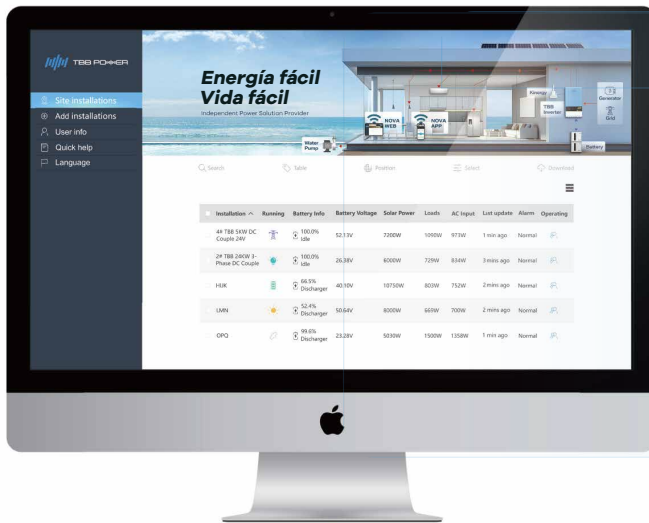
TBB POWER

Site installations
Add installations
User info
Quick help
Language

Energía fácil
Vida fácil
Independent Power Solution Provider

Water Pump
NOVA WEB
NOVA APP
Kenergy
TBB Inverter
Generator
Grid
Battery

Search
Table
Position
Select
Download

| Installation | Running | Battery Info | Battery Voltage | Solar Power | Loads | AC Input | List update | Alarm | Operating |
|---|---|---|---|---|---|---|---|---|---|
| 4# TBB 5KW DC Couple 24V | | 100.0% Idle | 52.13V | 7200W | 1090W | 973W | 1 min ago | Normal | |
| 2# TBB 24KW 3-Phase DC Couple | | 100.0% Idle | 26.38V | 6000W | 729W | 834W | 3 mins ago | Normal | |
| HIJK | | 66.5% Discharger | 40.10V | 10750W | 803W | 752W | 2 mins ago | Normal | |
| LMN | | 52.4% Discharger | 50.64V | 8000W | 669W | 700W | 2 mins ago | Normal | |
| OPQ | | 99.6% Discharger | 23.28V | 5030W | 1500W | 1358W | 1 min ago | Normal | |